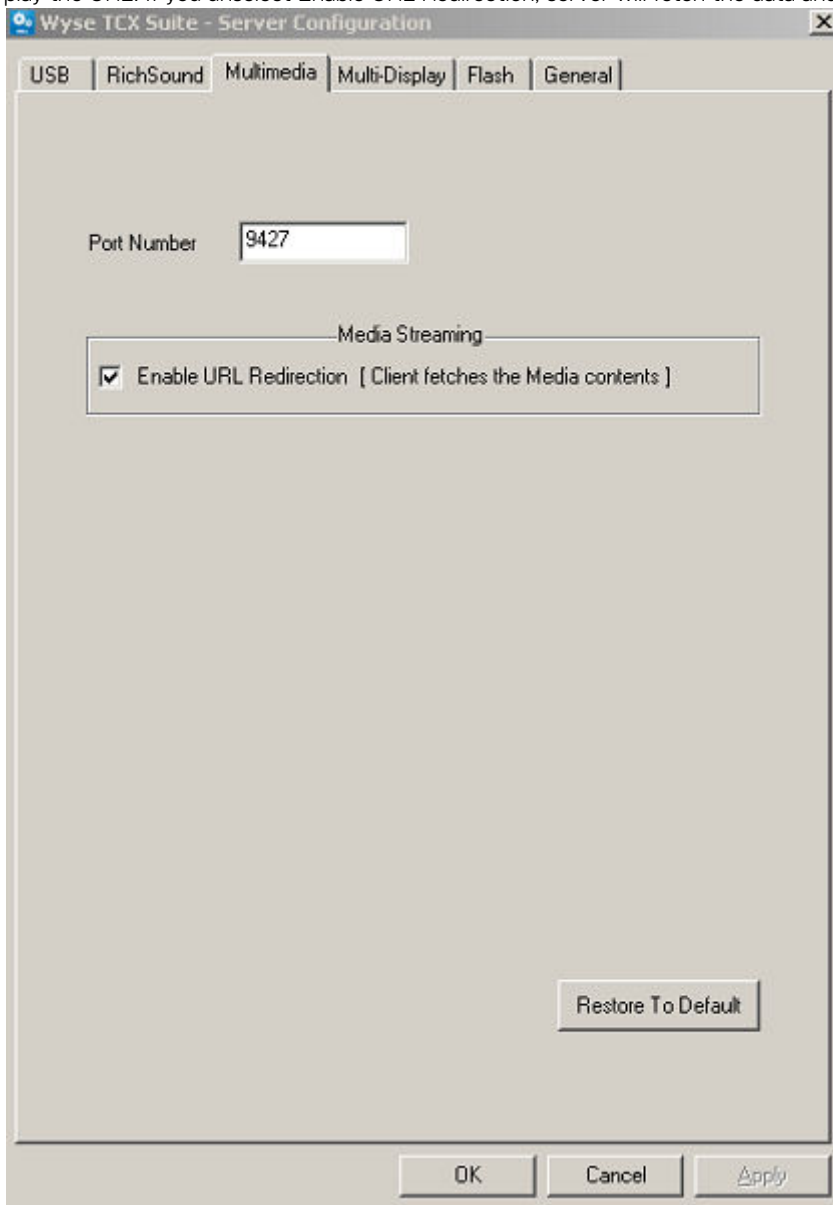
play the URL. If you unselect Enable URL Redirection, server will fetch the data and

Wyse TCX Suite - Server Configuration

USB | RichSound | Multimedia | Multi-Display | Flash | General

Port Number 9427

Media Streaming

Enable URL Redirection [ Client fetches the Media contents ]

Restore To Default

OK | Cancel | Apply